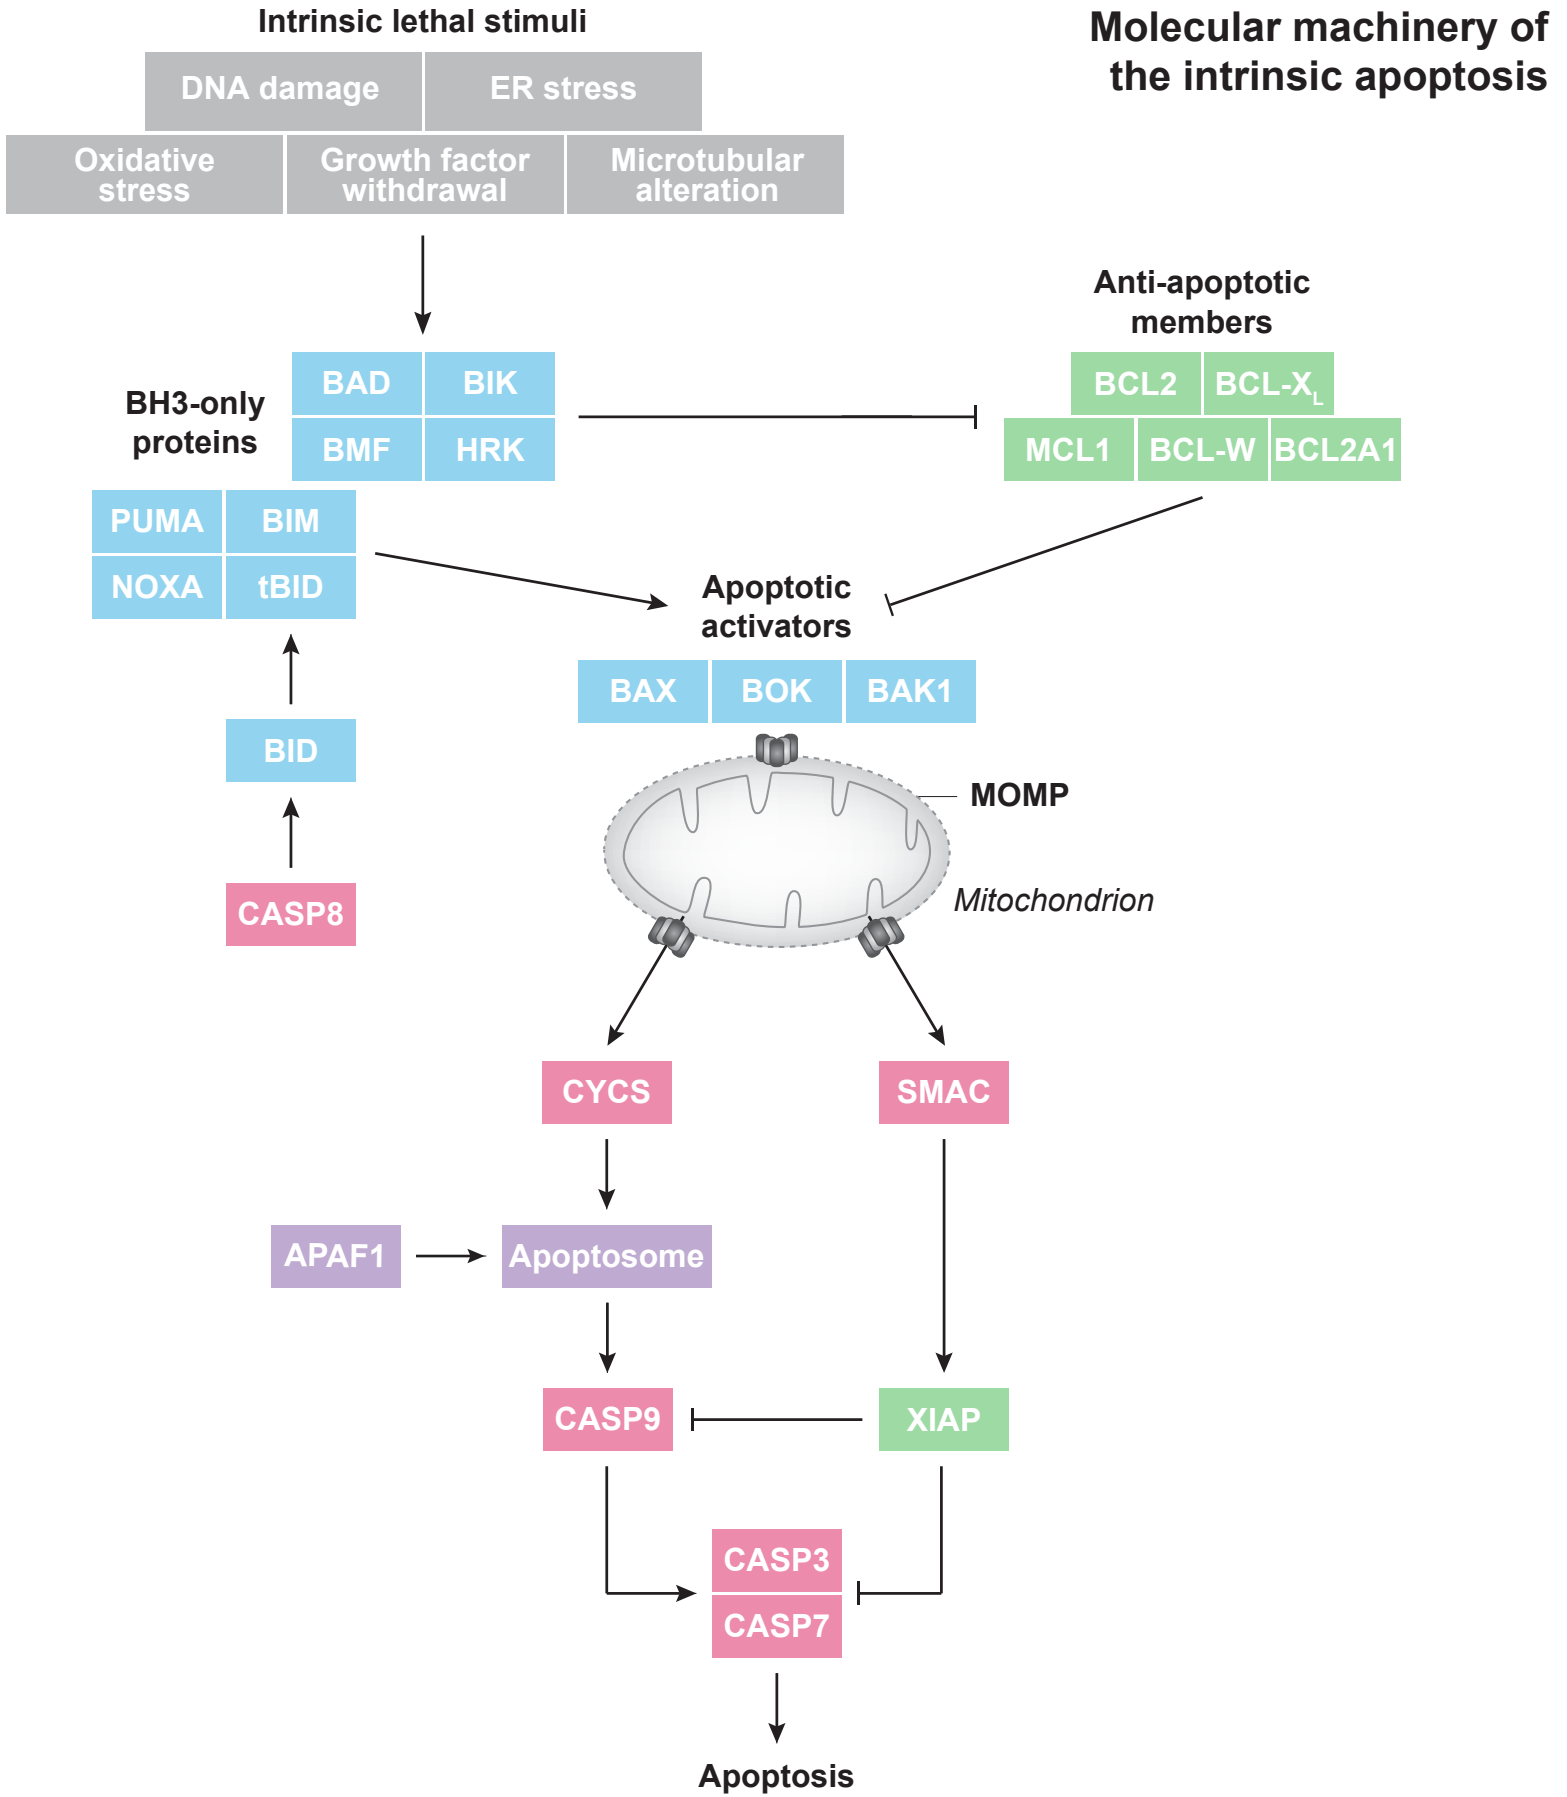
Molecular machinery of the intrinsic apoptosis

Intrinsic lethal stimuli

DNA damage

ER stress

Oxidative stress

Growth factor withdrawal

Microtubular alteration

BH3-only proteins

BAD

BIK

BMF

HRK

PUMA

BIM

NOXA

tBID

BID

CASP8

Anti-apoptotic members

BCL2

BCL-$X_L$

MCL1

BCL-W

BCL2A1

Apoptotic activators

BAX

BOK

BAK1

MOMP

Mitochondrion

CYCS

SMAC

APAF1

Apoptosome

CASP9

XIAP

CASP3

CASP7

Apoptosis